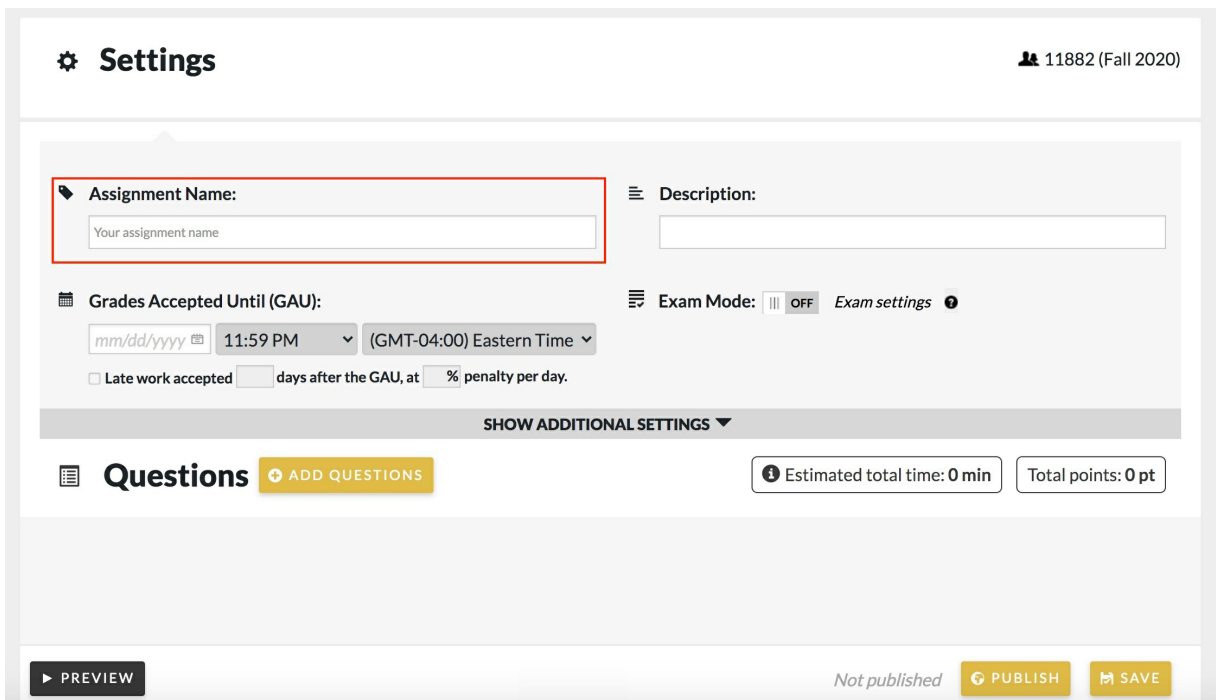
Settings

11882 (Fall 2020)

Assignment Name:

Your assignment name

Description:

Grades Accepted Until (GAU):

mm/dd/yyyy

11:59 PM

(GMT-04:00) Eastern Time

Late work accepted days after the GAU, at % penalty per day.

Exam Mode: ||| OFF Exam settings

SHOW ADDITIONAL SETTINGS

Questions

ADD QUESTIONS

Estimated total time: 0 min

Total points: 0 pt

PREVIEW

Not published

PUBLISH

SAVE